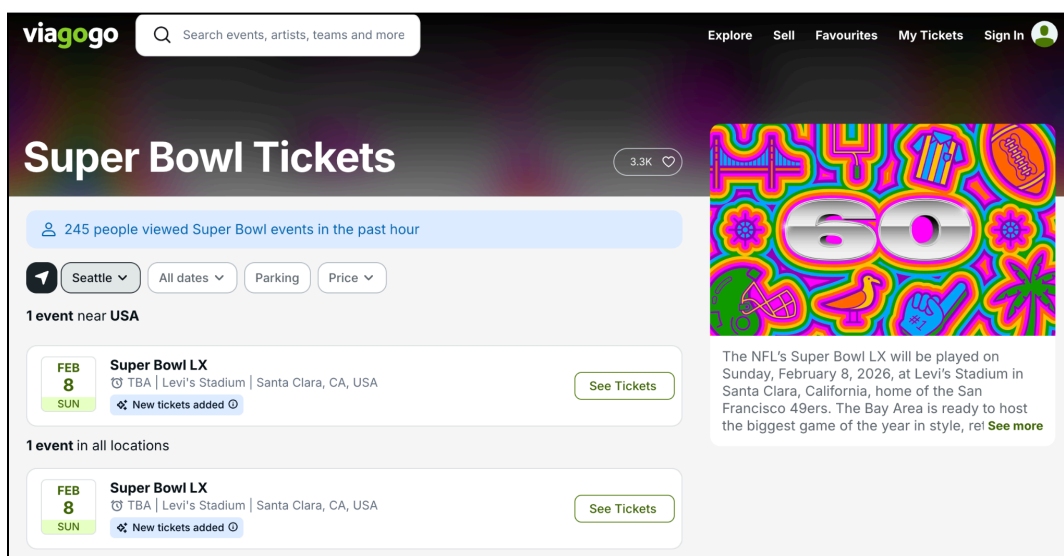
viagogo

Search events, artists, teams and more

Explore Sell Favourites My Tickets Sign In

Super Bowl Tickets

3.3K

245 people viewed Super Bowl events in the past hour

Seattle All dates Parking Price

1 event near USA

FEB
8
SUN

Super Bowl LX
TBA | Levi's Stadium | Santa Clara, CA, USA
New tickets added

See Tickets

1 event in all locations

FEB
8
SUN

Super Bowl LX
TBA | Levi's Stadium | Santa Clara, CA, USA
New tickets added

See Tickets

60

The NFL's Super Bowl LX will be played on Sunday, February 8, 2026, at Levi's Stadium in Santa Clara, California, home of the San Francisco 49ers. The Bay Area is ready to host the biggest game of the year in style, re! See more